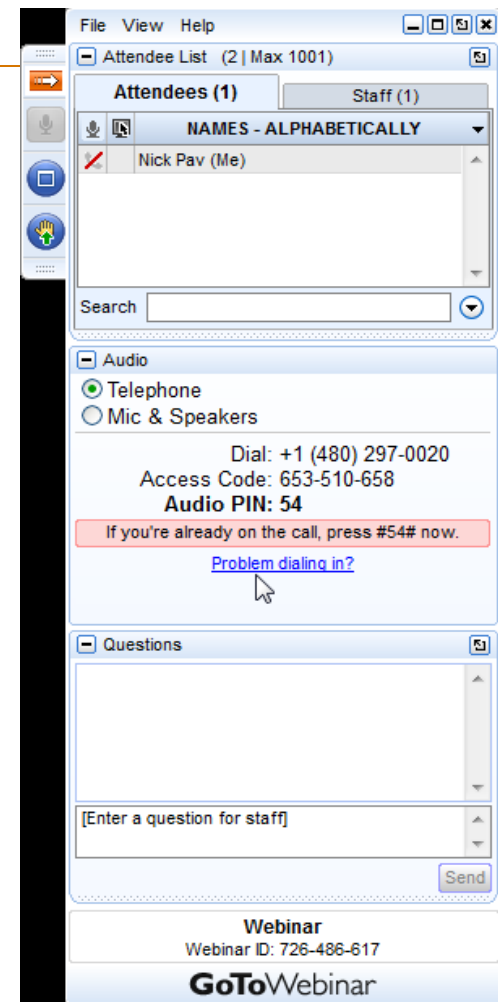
File View Help

Attendee List (2 | Max 1001)

Attendees (1)

Staff (1)

NAMES - ALPHABETICALLY

Nick Pav (Me)

Search

Audio

Telephone

Mic & Speakers

Dial: +1 (480) 297-0020

Access Code: 653-510-658

Audio PIN: 54

If you're already on the call, press #54# now.

Problem dialing in?

Questions

[Enter a question for staff]

Send

Webinar

Webinar ID: 726-486-617

GoToWebinar